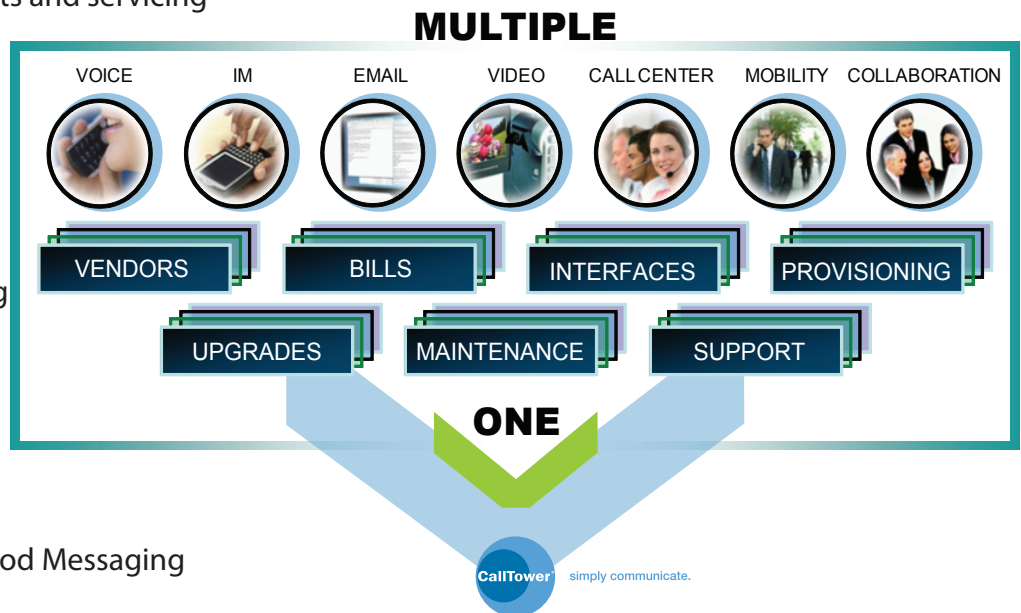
ts and servicing

MULTIPLE

VOICE IM EMAIL VIDEO CALL CENTER MOBILITY COLLABORATION

VENDORS BILLS INTERFACES PROVISIONING

g

UPGRADES MAINTENANCE SUPPORT

ONE

od Messaging

CallTower simply communicate.